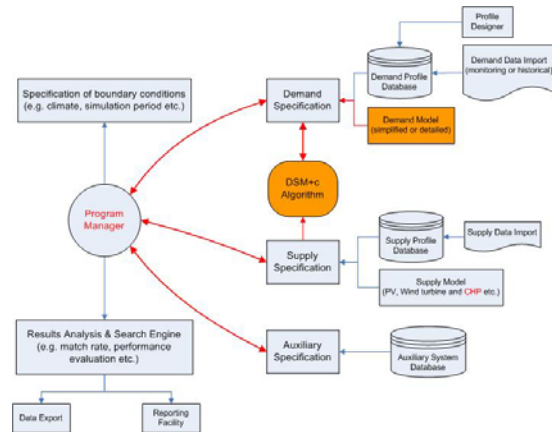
Profile Designer

Demand Profile Database

Demand Data Import (monitoring or historical)

Specification of boundary conditions (e.g. climate, simulation period etc.)

Demand Specification

Demand Model (simplified or detailed)

DSM+c Algorithm

Program Manager

Supply Specification

Supply Profile Database

Supply Data Import

Supply Model (PV, Wind turbine and CHP etc.)

Results Analysis & Search Engine (e.g. match rate, performance evaluation etc.)

Auxiliary Specification

Auxiliary System Database

Data Export

Reporting Facility